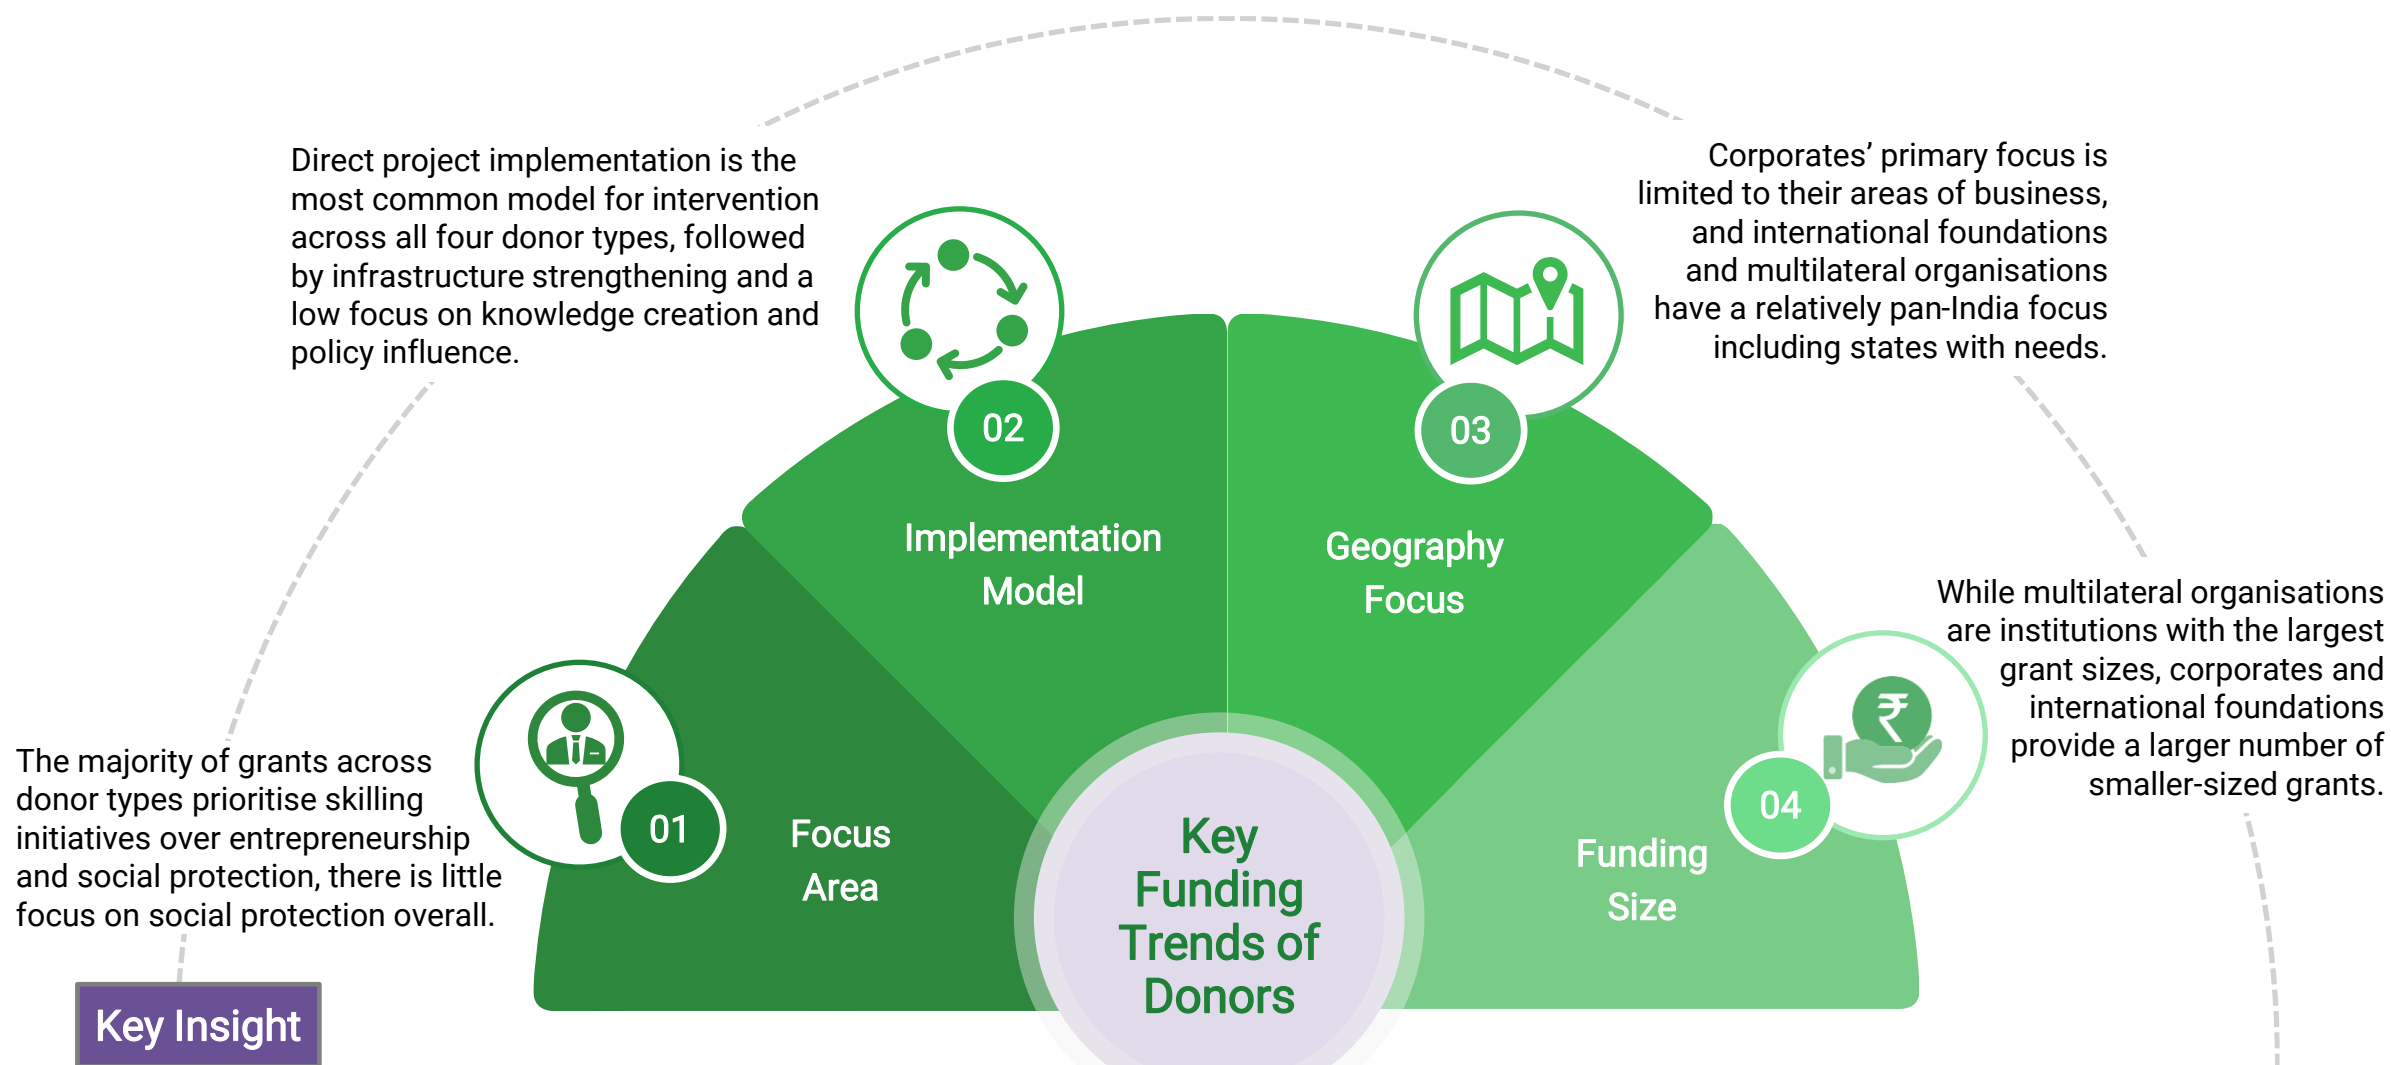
Direct project implementation is the most common model for intervention across all four donor types, followed by infrastructure strengthening and a low focus on knowledge creation and policy influence.

Corporates' primary focus is limited to their areas of business, and international foundations and multilateral organisations have a relatively pan-India focus including states with needs.

02

Implementation Model

03

Geography Focus

While multilateral organisations are institutions with the largest grant sizes, corporates and international foundations provide a larger number of smaller-sized grants.

The majority of grants across donor types prioritise skilling initiatives over entrepreneurship and social protection, there is little focus on social protection overall.

01

Focus Area

Key Funding Trends of Donors

04

Funding Size

Key Insight